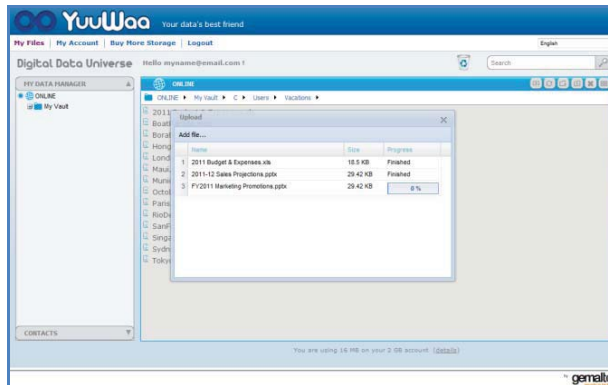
YuuWaa Your data's best friend

My Files | My Account | Buy More Storage | Logout

English

Digital Data Universe Hello myname@email.com !

Search

MY DATA MANAGER

ONLINE

My Vault

ONLINE

ONLINE ▸ My Vault ▸ C ▸ Users ▸ Vacations ▸

2011
Boat
Bora
Hong
Lond
Maui
Muni
Octo
Paris
RioD
SanF
Singa
Sydn
Toky

Upload

Add file...

| | Name | Size | Progress |
|---|---|---|---|
| 1 | 2011 Budget & Expenses.xls | 18.5 KB | Finished |
| 2 | 2011-12 Sales Projections.pptx | 29.42 KB | Finished |
| 3 | FY2011 Marketing Promotions.pptx | 29.42 KB | 0 % |

CONTACTS

You are using 16 MB on your 2 GB account (details)

gemalto